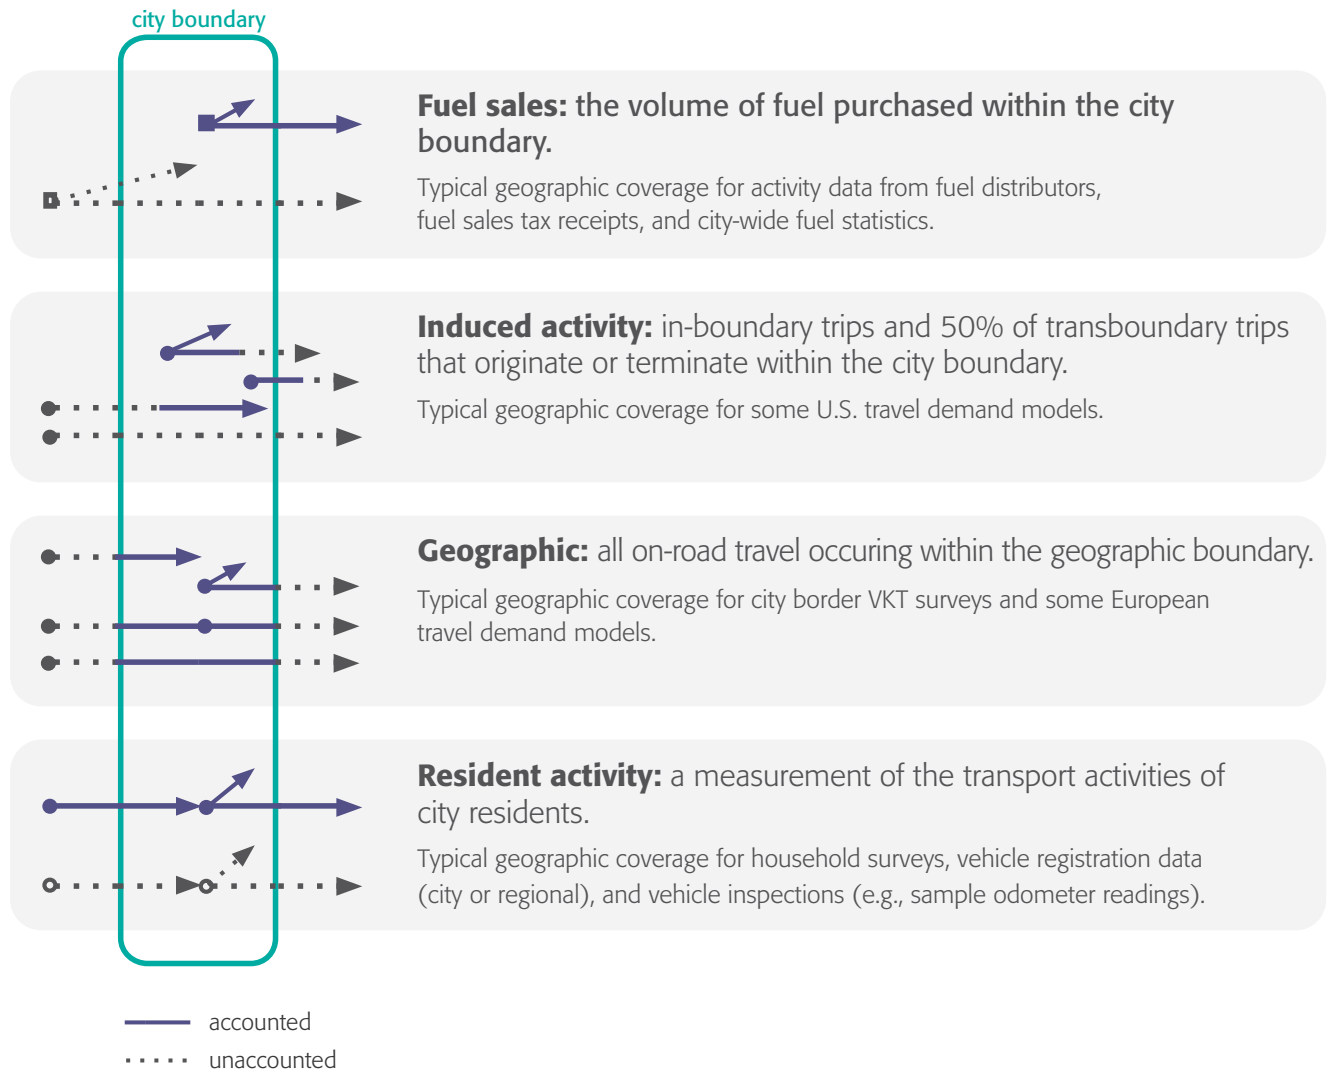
city boundary

**Fuel sales:** the volume of fuel purchased within the city boundary.

Typical geographic coverage for activity data from fuel distributors, fuel sales tax receipts, and city-wide fuel statistics.

**Induced activity:** in-boundary trips and 50% of transboundary trips that originate or terminate within the city boundary.

Typical geographic coverage for some U.S. travel demand models.

**Geographic:** all on-road travel occuring within the geographic boundary.

Typical geographic coverage for city border VKT surveys and some European travel demand models.

**Resident activity:** a measurement of the transport activities of city residents.

Typical geographic coverage for household surveys, vehicle registration data (city or regional), and vehicle inspections (e.g., sample odometer readings).

accounted

unaccounted